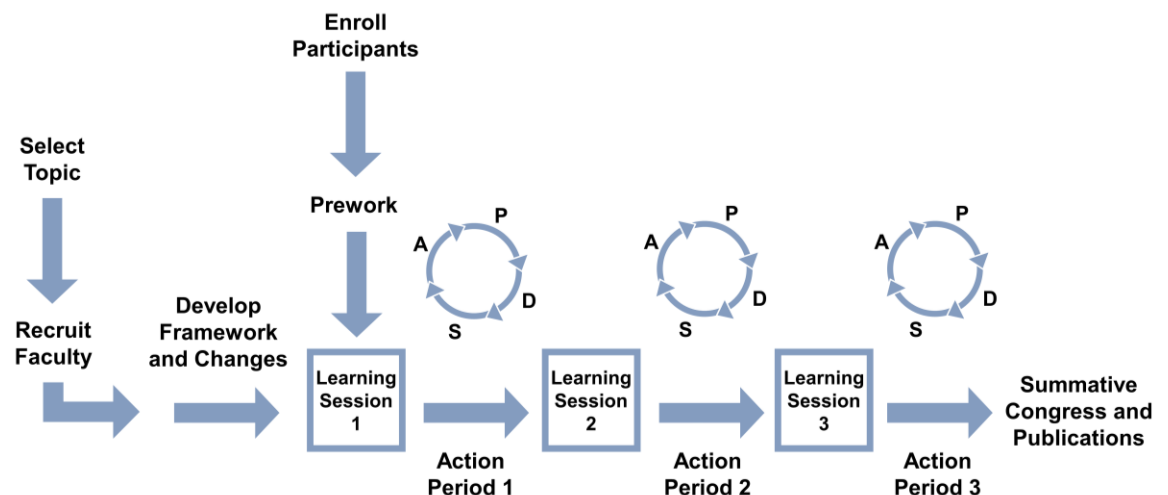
Enroll Participants

Select Topic

Prework

Recruit Faculty

Develop Framework and Changes

A P D S

Learning Session 1

Action Period 1

A P D S

Learning Session 2

Action Period 2

A P D S

Learning Session 3

Action Period 3

Summative Congress and Publications